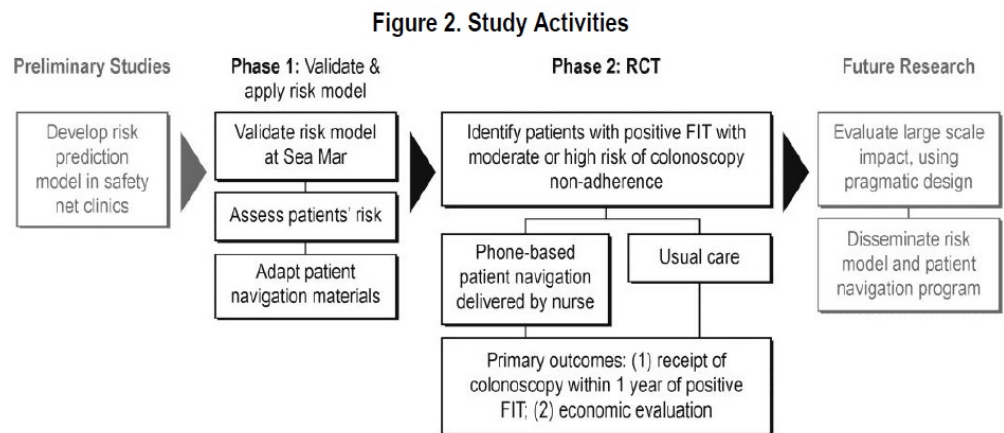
Figure 2. Study Activities

Preliminary Studies

Develop risk prediction model in safety net clinics

Phase 1: Validate & apply risk model

Validate risk model at Sea Mar

Assess patients' risk

Adapt patient navigation materials

Phase 2: RCT

Identify patients with positive FIT with moderate or high risk of colonoscopy non-adherence

Phone-based patient navigation delivered by nurse

Usual care

Primary outcomes: (1) receipt of colonoscopy within 1 year of positive FIT; (2) economic evaluation

Future Research

Evaluate large scale impact, using pragmatic design

Disseminate risk model and patient navigation program